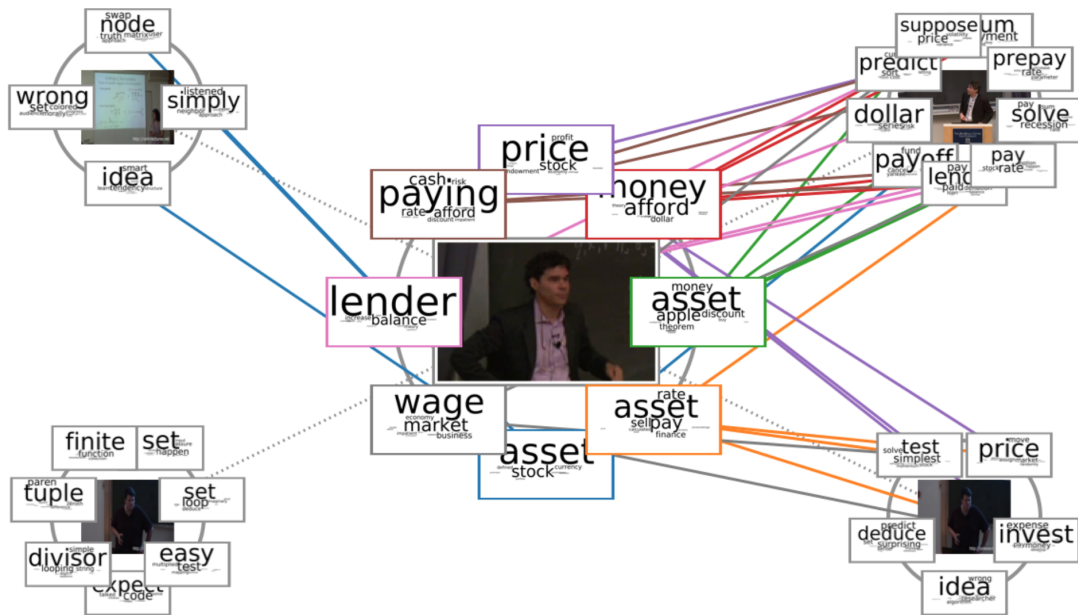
swap
node
truth matrix
wrong
set colored
listened
simply
neighbor approach
idea
smart
tendency

price
profit
stock
endowment
cash risk
paying
rate afford
discount
money
afford
dollar
lender
increase balance
asset
money
apple discount
theorem
wage
economy
market
business
asset
rate
sell pay
finance
asset
stock
currency

suppose
price
predict
sort
prepay
rate
dollar
series
pay
solve
recession
payoff
fund
lend
paid
pay
rate

finite
function
set
happen
tuple
paren
set
loop
divisor
simple
looping string
easy
test
expect
code

test
solve
simplest
price
move
market
predict
deduce
surprising
expense
invest
money
idea
wrong
research